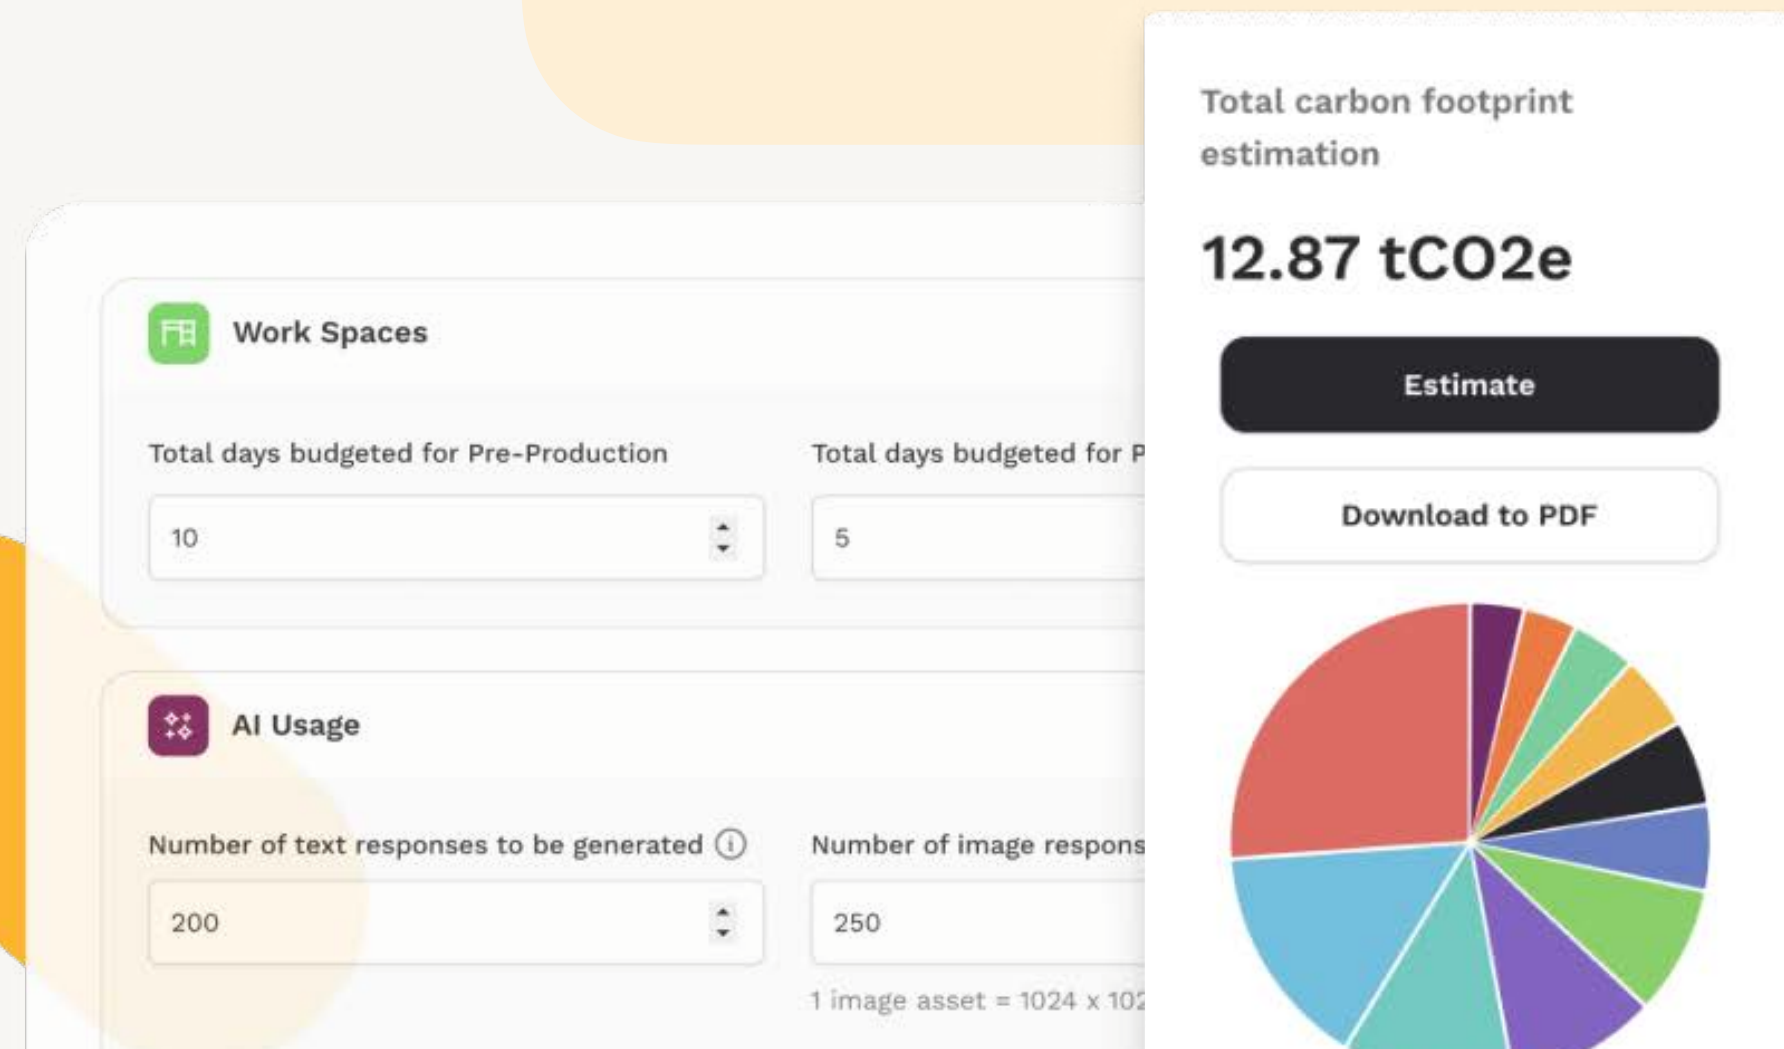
Work Spaces

Total days budgeted for Pre-Production

10

Total days budgeted for P

5

AI Usage

Number of text responses to be generated ⓘ

200

Number of image respons

250

1 image asset = 1024 x 102

Total carbon footprint estimation

12.87 tCO2e

Estimate

Download to PDF